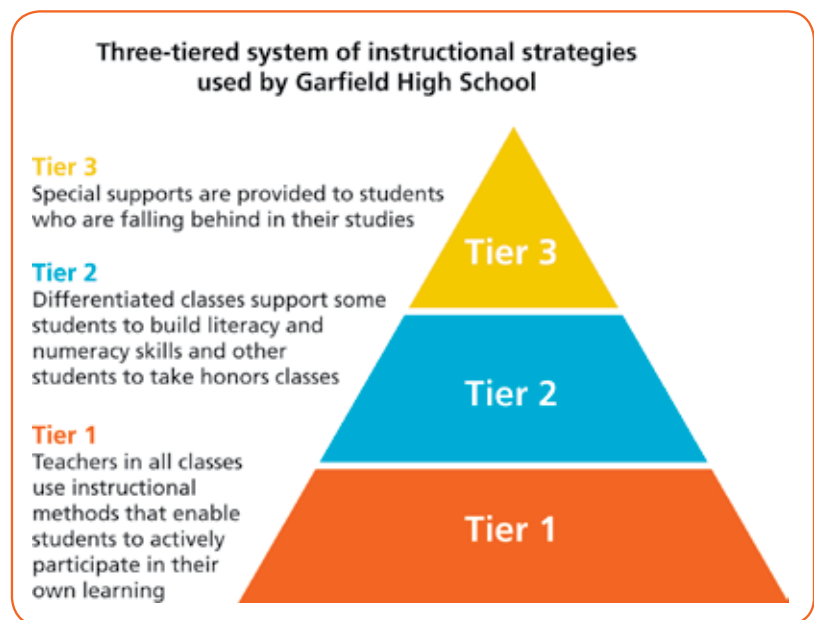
Three-tiered system of instructional strategies used by Garfield High School

Tier 3
Special supports are provided to students who are falling behind in their studies

Tier 2
Differentiated classes support some students to build literacy and numeracy skills and other students to take honors classes

Tier 1
Teachers in all classes use instructional methods that enable students to actively participate in their own learning

Tier 3

Tier 2

Tier 1